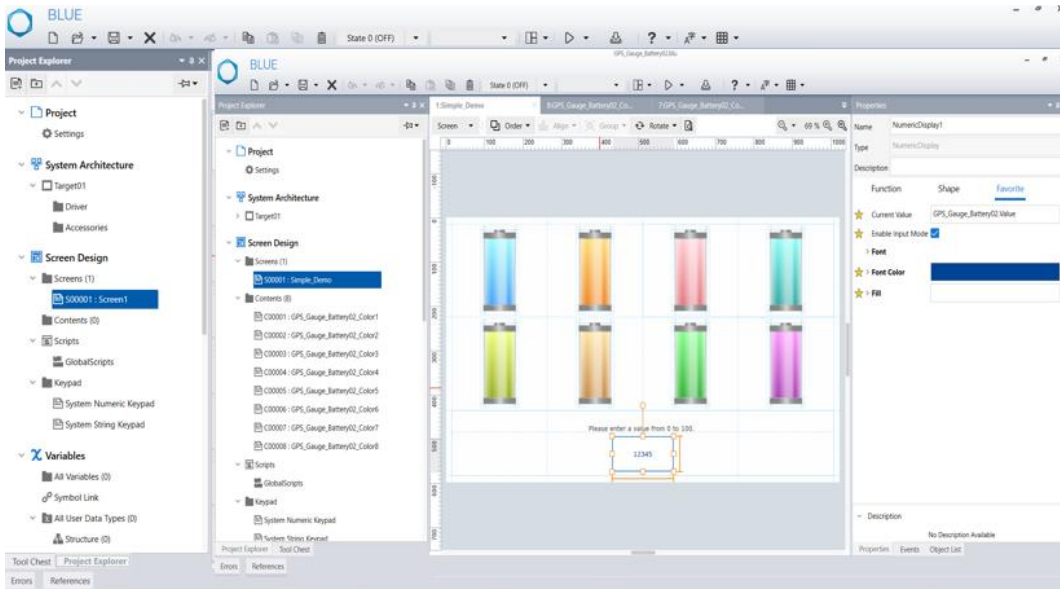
BLUE

State 0 (OFF)

Project Explorer

Project

Settings

System Architecture

Target01

Driver

Accessories

Screen Design

Screens (1)

S00001 : Screen1

Contents (0)

Scripts

GlobalScripts

Keypad

System Numeric Keypad

System String Keypad

Variables

All Variables (0)

Symbol Link

All User Data Types (0)

Structure (0)

Tool Chest Project Explorer

Errors References

BLUE

GPS_Gauge_Battery02.blu

State 0 (OFF)

Project Explorer

Project

Settings

System Architecture

Target01

Screen Design

Screens (1)

S00001 : Simple_Demo

Contents (8)

C00001 : GPS_Gauge_Battery02_Color1

C00002 : GPS_Gauge_Battery02_Color2

C00003 : GPS_Gauge_Battery02_Color3

C00004 : GPS_Gauge_Battery02_Color4

C00005 : GPS_Gauge_Battery02_Color5

C00006 : GPS_Gauge_Battery02_Color6

C00007 : GPS_Gauge_Battery02_Color7

C00008 : GPS_Gauge_Battery02_Color8

Scripts

GlobalScripts

Keypad

System Numeric Keypad

System String Keypad

Project Explorer Tool Chest

Errors References

1:Simple_Demo 8:GPS_Gauge_Battery02_Co... 7:GPS_Gauge_Battery02_Co...

Screen Order Align Group Rotate

69 %

Please enter a value from 0 to 100.

12345

Properties

Name NumericDisplay1

Type NumericDisplay

Description

Function Shape Favorite

Current Value GPS_Gauge_Battery02.Value

Enable Input Mode

Font

Font Color

Fill

Description

No Description Available

Properties Events Object List